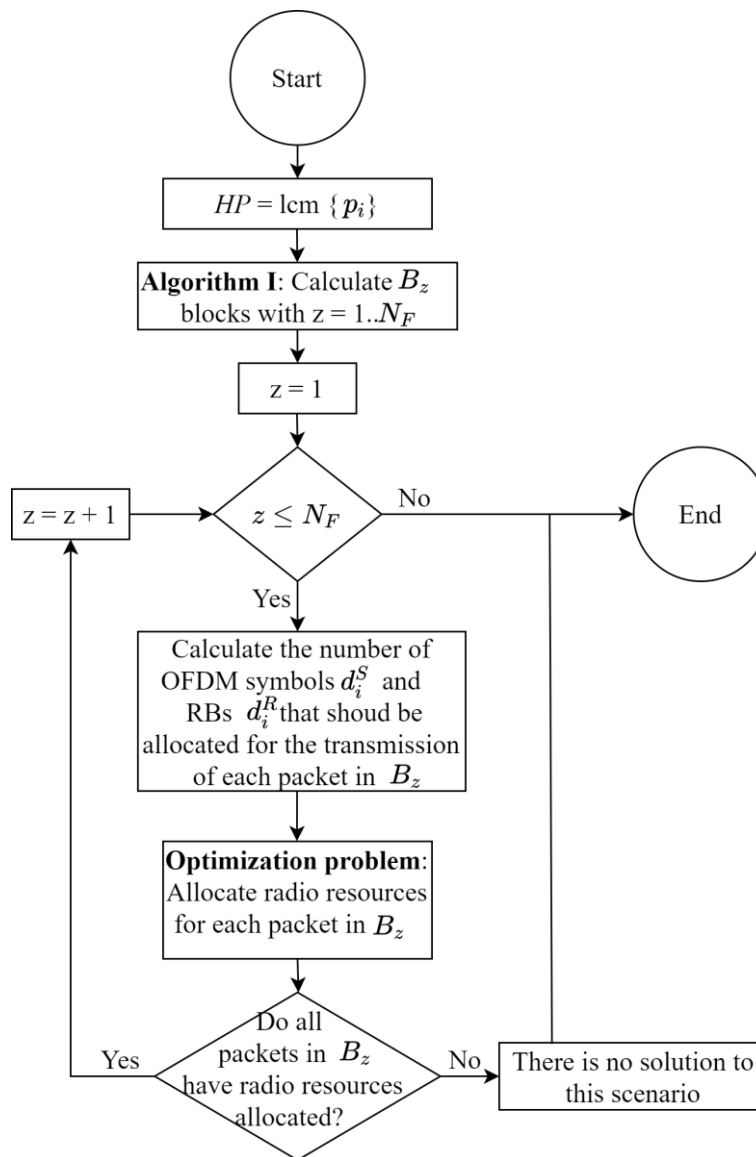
Start

$HP$ = lcm $\{p_i\}$

**Algorithm I**: Calculate $B_z$ blocks with z = 1..$N_F$

z = 1

z = z + 1

$z \leq N_F$

No

End

Yes

Calculate the number of OFDM symbols $d_i^S$ and RBs $d_i^R$ that shoud be allocated for the transmission of each packet in $B_z$

**Optimization problem**: Allocate radio resources for each packet in $B_z$

Yes

Do all packets in $B_z$ have radio resources allocated?

No

There is no solution to this scenario